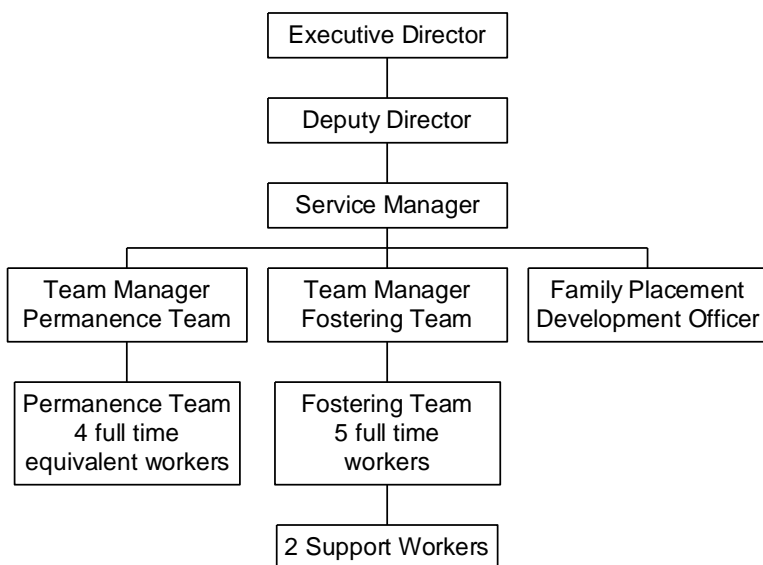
Executive Director

Deputy Director

Service Manager

Team Manager Permanence Team

Team Manager Fostering Team

Family Placement Development Officer

Permanence Team 4 full time equivalent workers

Fostering Team 5 full time workers

2 Support Workers